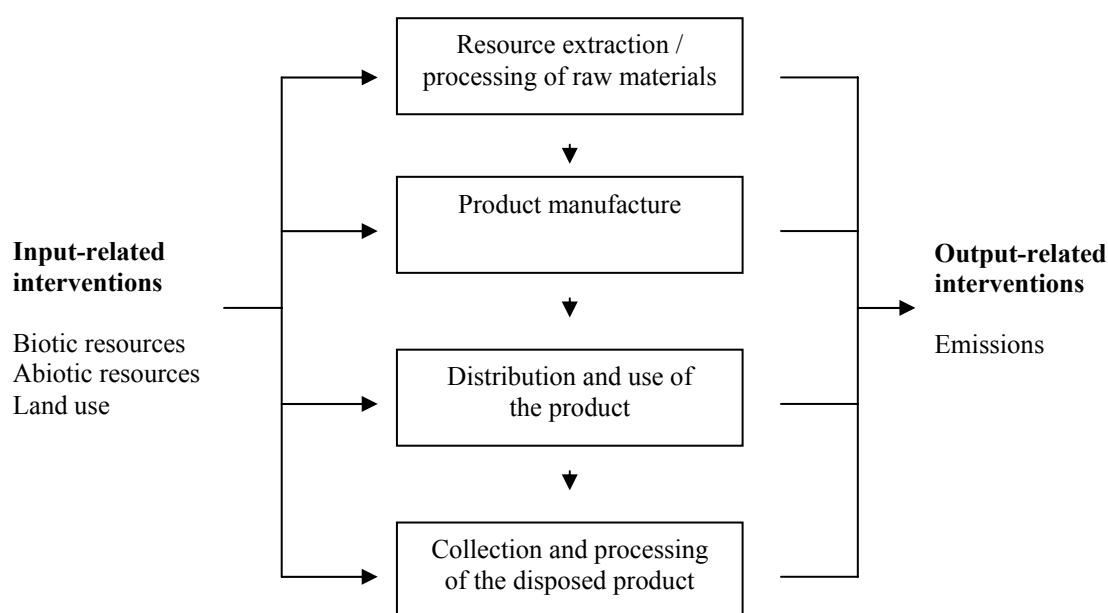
Input-related interventions

Biotic resources
Abiotic resources
Land use

Resource extraction / processing of raw materials

Product manufacture

Distribution and use of the product

Collection and processing of the disposed product

Output-related interventions

Emissions